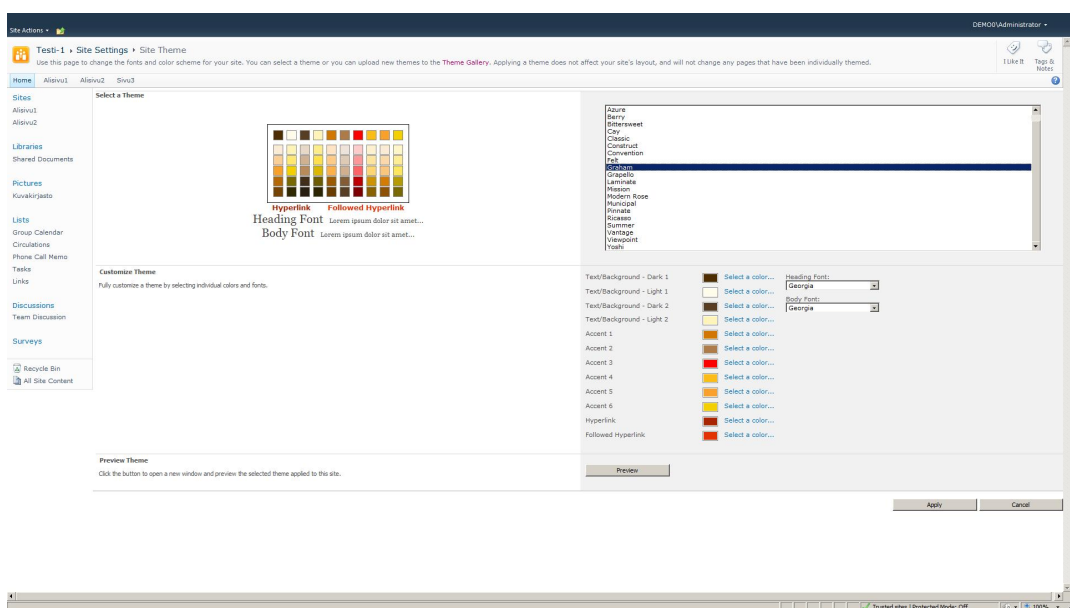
Site Actions ▾

DEMO0\Administrator ▾

Testi-1 › Site Settings › Site Theme

Use this page to change the fonts and color scheme for your site. You can select a theme or you can upload new themes to the Theme Gallery. Applying a theme does not affect your site's layout, and will not change any pages that have been individually themed.

I Like It

Tags & Notes

Home Alisivu1 Alisivu2 Sivu3

Sites
Alisivu1
Alisivu2

Libraries
Shared Documents

Pictures
Kuvakirjasto

Lists
Group Calendar
Circulations
Phone Call Memo
Tasks
Links

Discussions
Team Discussion

Surveys

Recycle Bin
All Site Content

Select a Theme

Hyperlink Followed Hyperlink
Heading Font Lorem ipsum dolor sit amet...
Body Font Lorem ipsum dolor sit amet...

Azure
Berry
Bittersweet
Cay
Classic
Construct
Convention
Felt
Graham
Grapello
Laminate
Mission
Modern Rose
Municipal
Pinnate
Ricasso
Summer
Vantage
Viewpoint
Yoshi

Customize Theme

Fully customize a theme by selecting individual colors and fonts.

Text/Background - Dark 1 Select a color...
Text/Background - Light 1 Select a color...
Text/Background - Dark 2 Select a color...
Text/Background - Light 2 Select a color...
Accent 1 Select a color...
Accent 2 Select a color...
Accent 3 Select a color...
Accent 4 Select a color...
Accent 5 Select a color...
Accent 6 Select a color...
Hyperlink Select a color...
Followed Hyperlink Select a color...

Heading Font:
Georgia
Body Font:
Georgia

Preview Theme

Click the button to open a new window and preview the selected theme applied to this site.

Preview

Apply Cancel

Trusted sites | Protected Mode: Off 100%